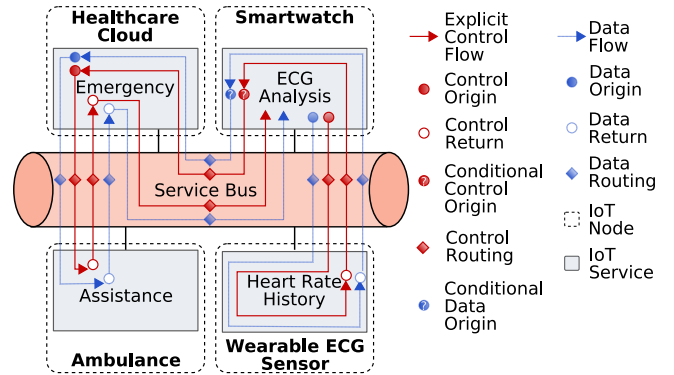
Healthcare Cloud

Emergency

Smartwatch

ECG Analysis

Service Bus

Assistance

Ambulance

Heart Rate History

Wearable ECG Sensor

Explicit Control Flow

Control Origin

Control Return

Conditional Control Origin

Control Routing

Conditional Data Origin

Data Flow

Data Origin

Data Return

Data Routing

IoT Node

IoT Service